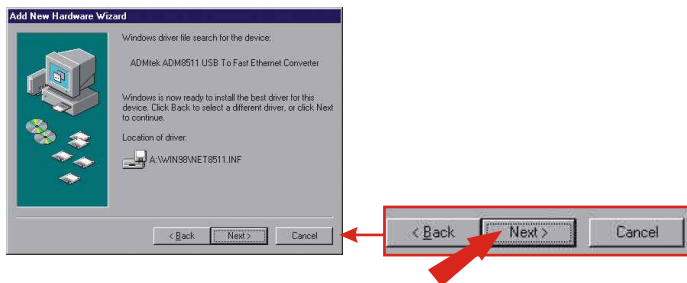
Add New Hardware Wizard

Windows driver file search for the device:

ADMtek ADM8511 USB To Fast Ethernet Converter

Windows is now ready to install the best driver for this device. Click Back to select a different driver, or click Next to continue.

Location of driver:

A:\WIN98\NET8511.INF

< Back
Next >
Cancel

< Back
Next >
Cancel